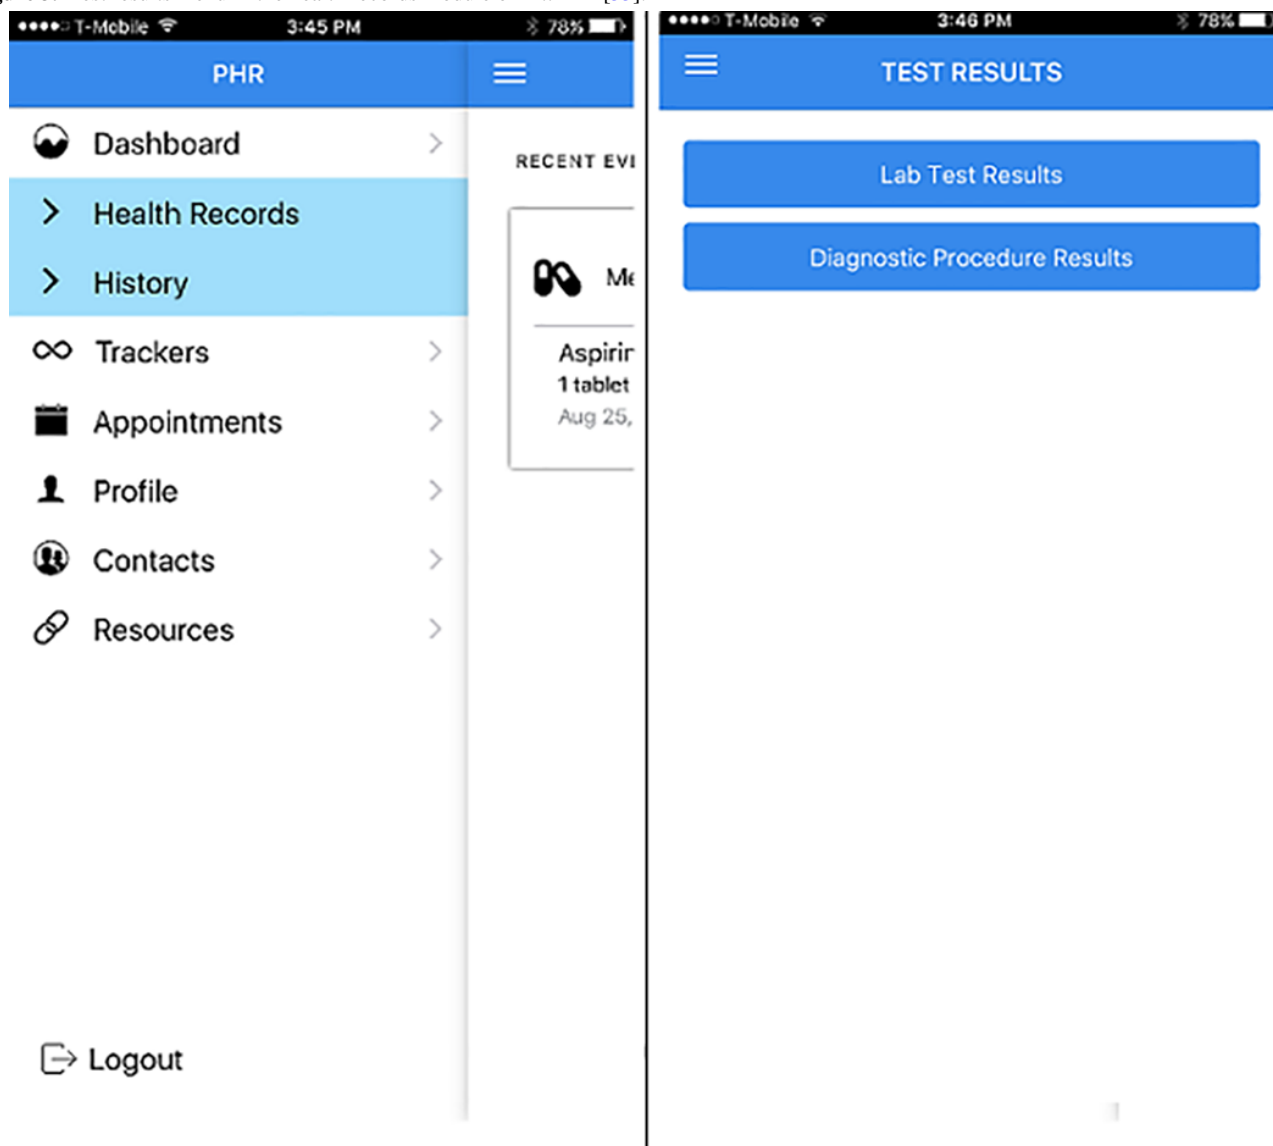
●●●●○ T-Mobile 3:45 PM 78%

PHR

Dashboard

Health Records

History

Trackers

Appointments

Profile

Contacts

Resources

Logout

RECENT EVI

Me

Aspirir
1 tablet
Aug 25,

●●●●○ T-Mobile 3:46 PM 78%

TEST RESULTS

Lab Test Results

Diagnostic Procedure Results